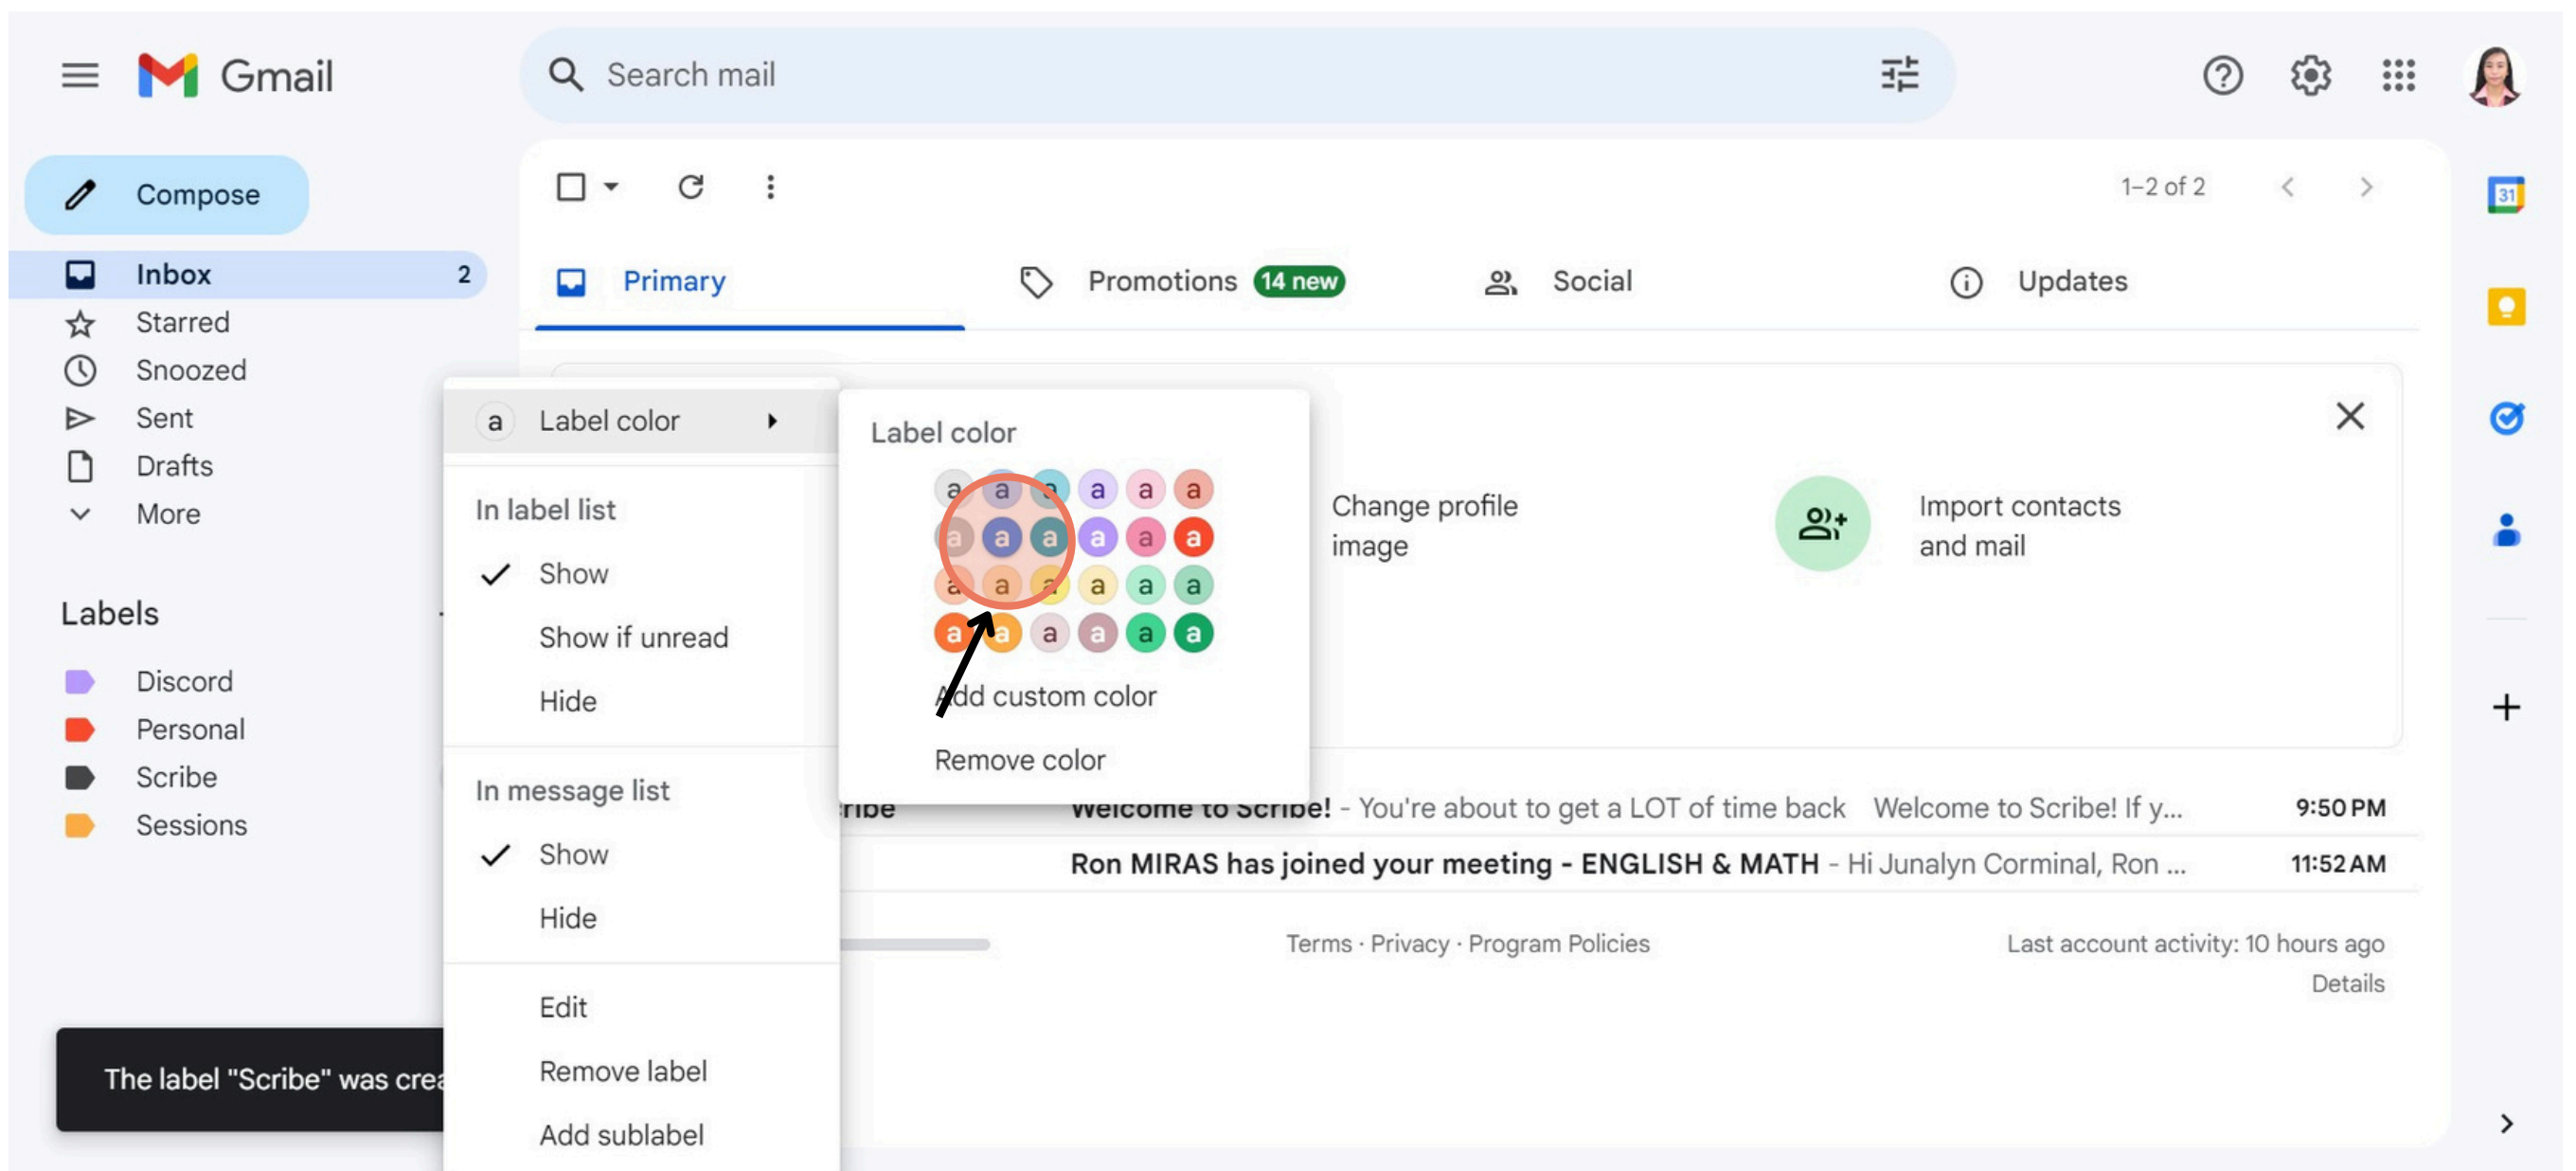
Gmail

Search mail

Compose

Inbox 2
Starred
Snoozed
Sent
Drafts
More

Labels

Discord
Personal
Scribe
Sessions

The label "Scribe" was crea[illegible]

1–2 of 2

Primary
Promotions 14 new
Social
Updates

a Label color

In label list
Show
Show if unread
Hide

In message list
Show
Hide

Edit
Remove label
Add sublabel

Label color
a a a a a a
a a a a a a
a a a a a a
a a a a a a
Add custom color
Remove color

Change profile image

Import contacts and mail

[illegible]ribe Welcome to Scribe! - You're about to get a LOT of time back Welcome to Scribe! If y... 9:50 PM
Ron MIRAS has joined your meeting - ENGLISH & MATH - Hi Junalyn Corminal, Ron ... 11:52 AM

Terms · Privacy · Program Policies

Last account activity: 10 hours ago
Details